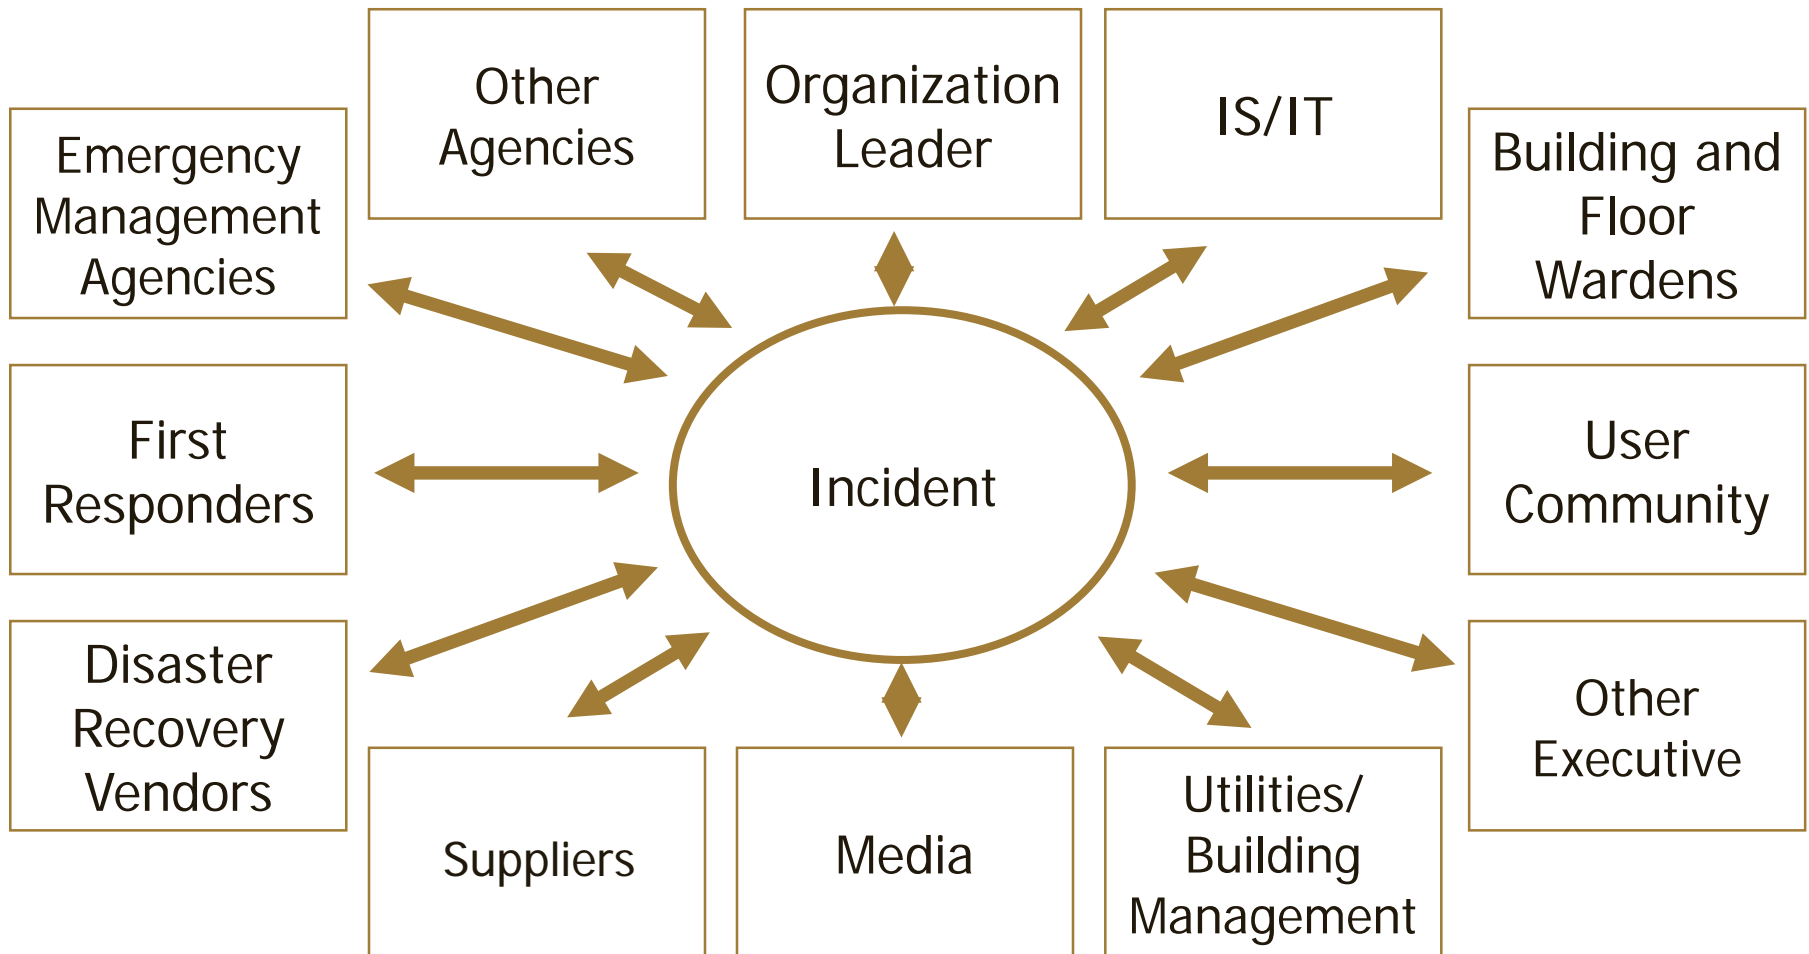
Other Agencies

Organization Leader

IS/IT

Emergency Management Agencies

Building and Floor Wardens

Incident

First Responders

User Community

Disaster Recovery Vendors

Other Executive

Suppliers

Media

Utilities/ Building Management